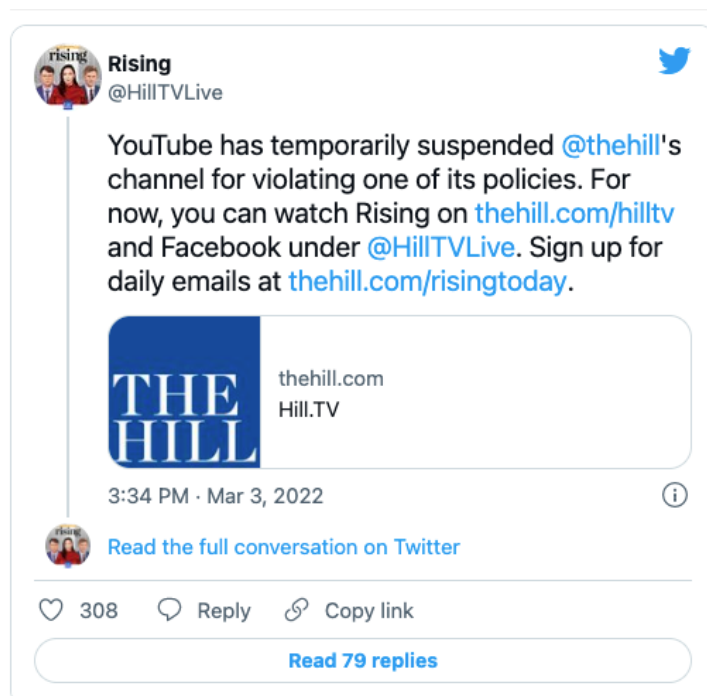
rising

Rising
@HillTVLive

YouTube has temporarily suspended @thehill's channel for violating one of its policies. For now, you can watch Rising on thehill.com/hilltv and Facebook under @HillTVLive. Sign up for daily emails at thehill.com/risingtoday.

THE HILL

thehill.com
Hill.TV

3:34 PM · Mar 3, 2022

rising

Read the full conversation on Twitter

308 Reply Copy link

Read 79 replies